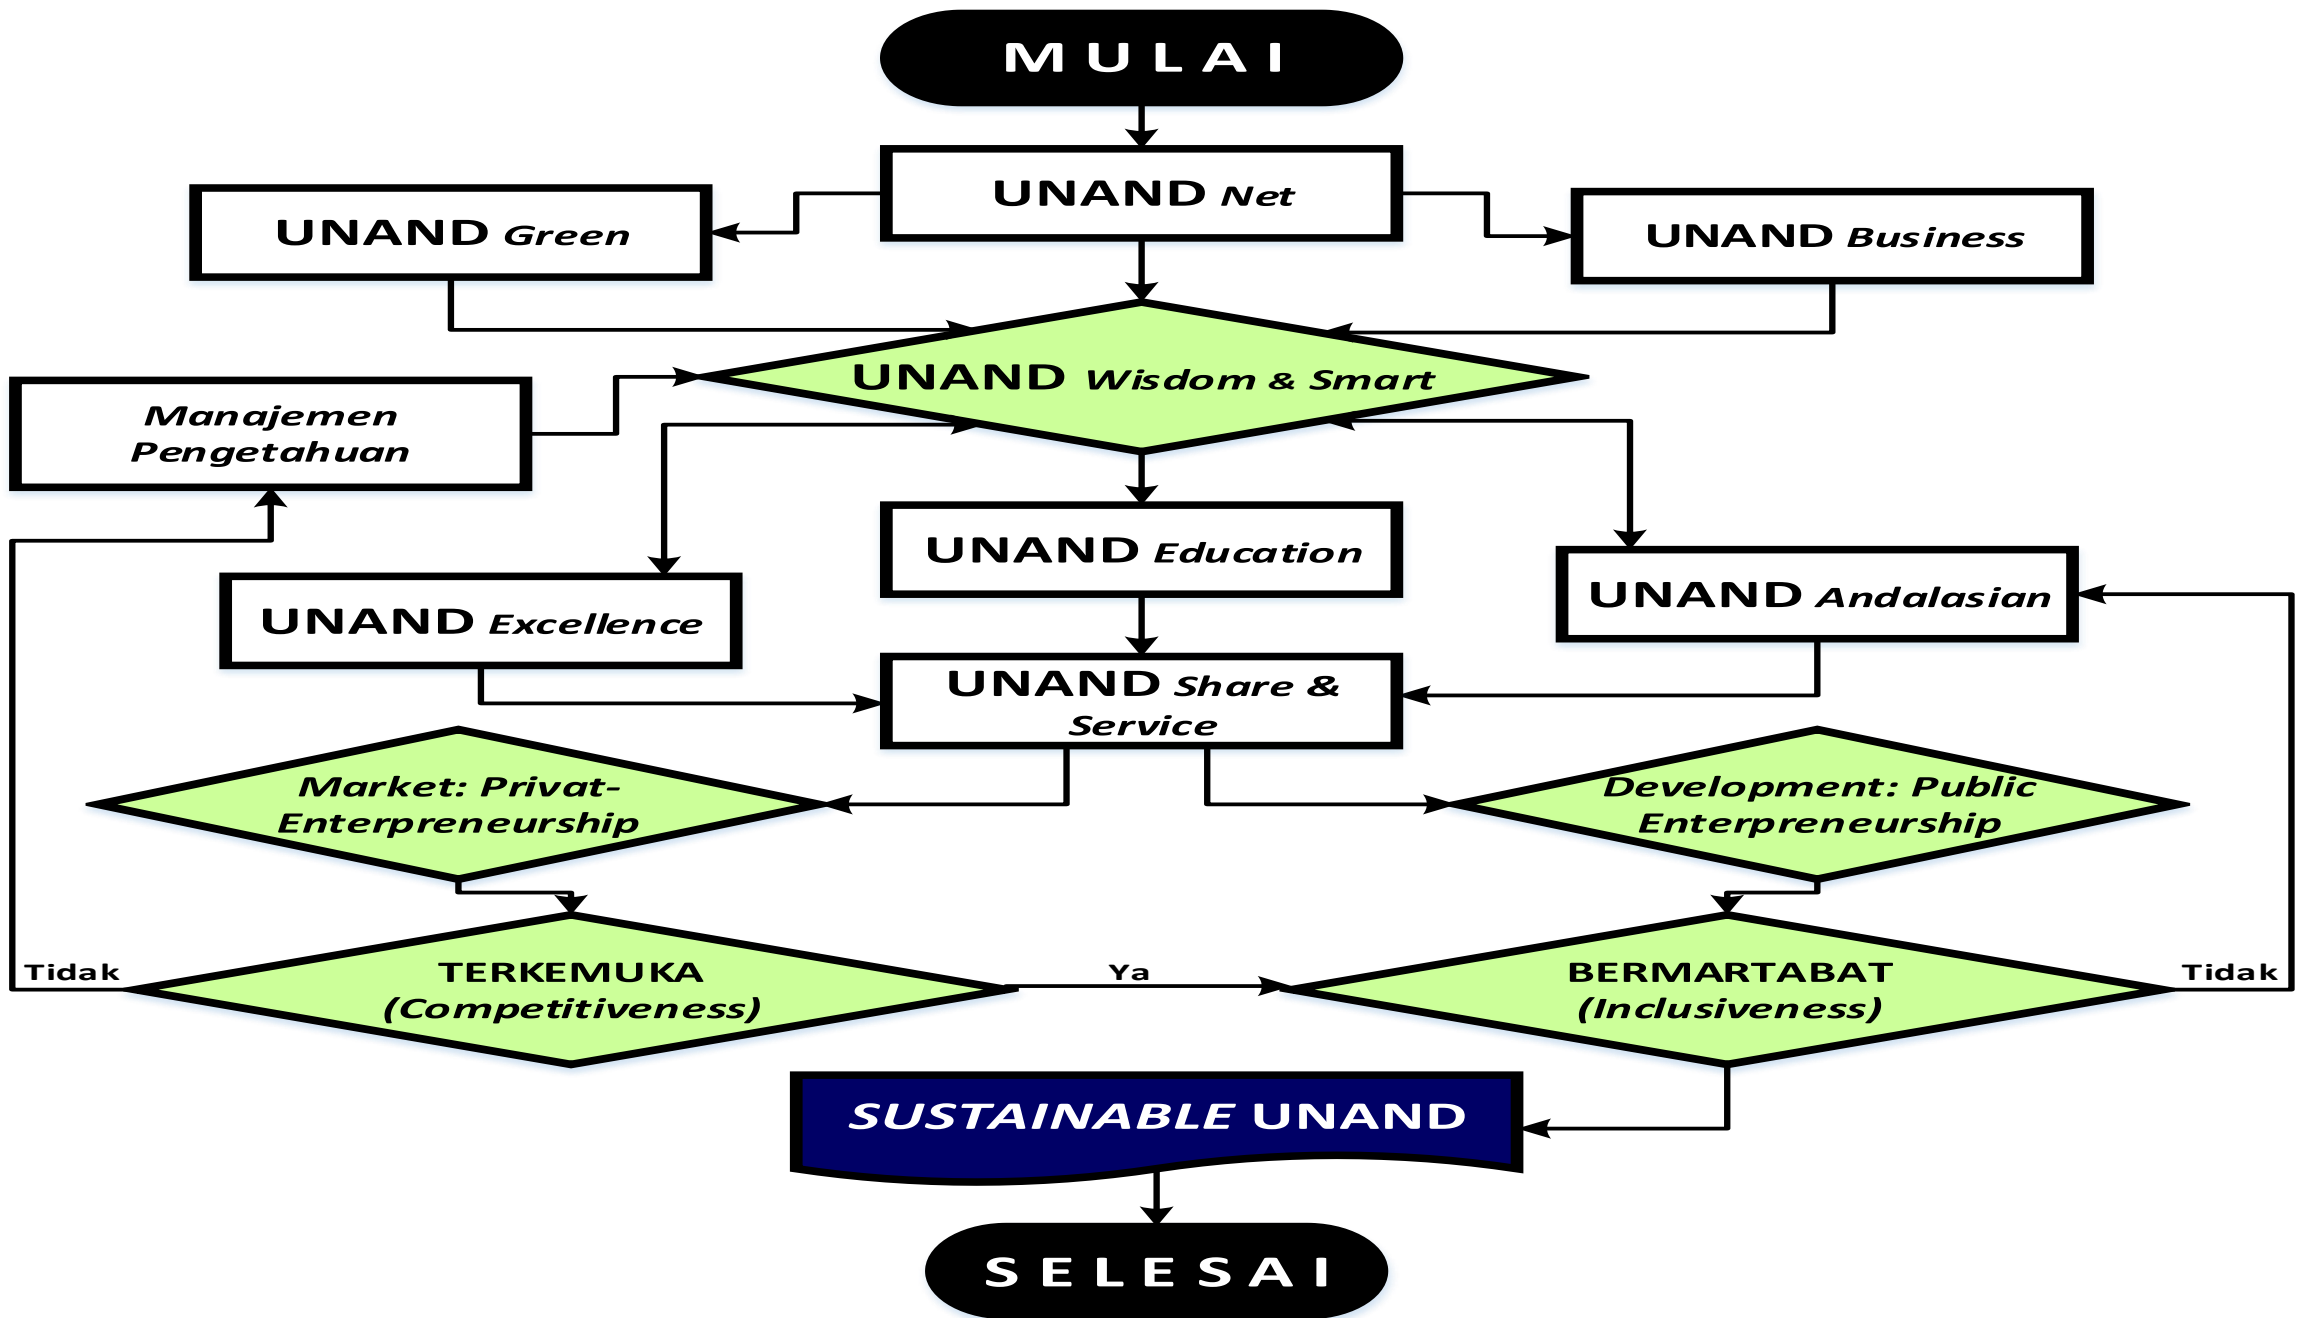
MULAI

UNAND *Net*

UNAND *Green*

UNAND *Business*

UNAND *Wisdom & Smart*

*Manajemen Pengetahuan*

UNAND *Education*

UNAND *Andalasian*

UNAND *Excellence*

UNAND *Share & Service*

*Market: Privat-Enterpreneurship*

*Development: Public Enterpreneurship*

Tidak

TERKEMUKA *(Competitiveness)*

Ya

BERMARTABAT *(Inclusiveness)*

Tidak

*SUSTAINABLE* UNAND

SELESAI